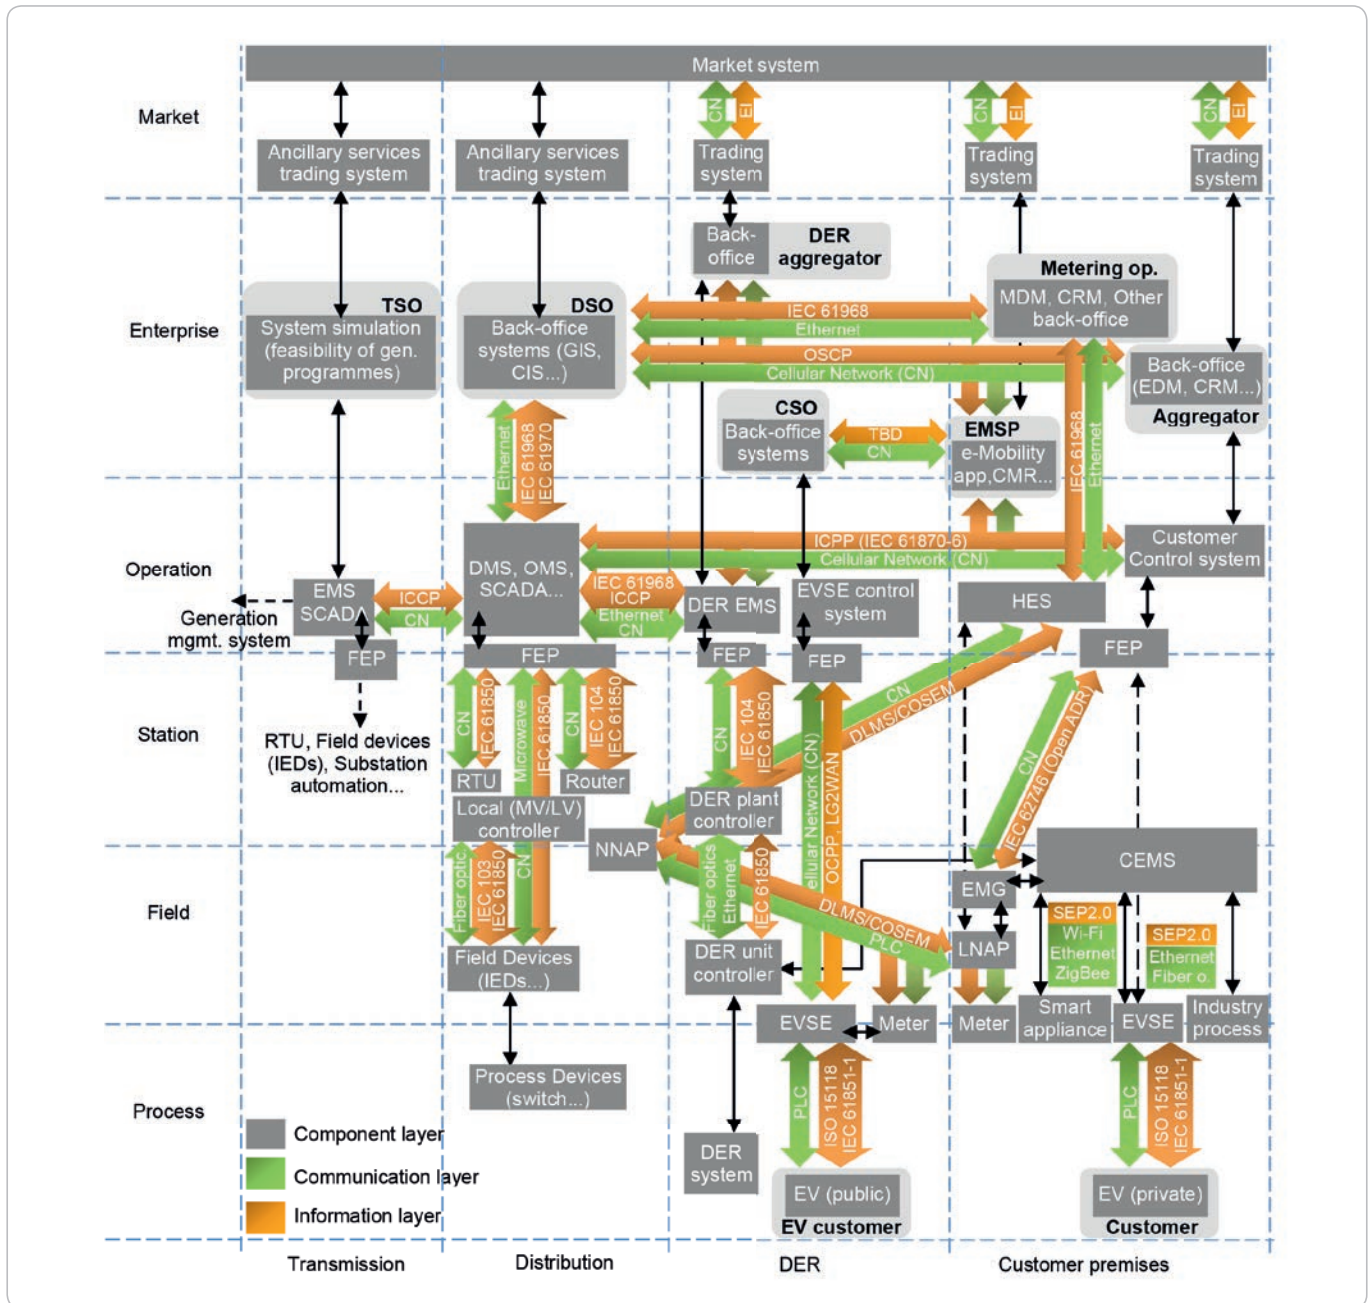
Market system

Market

Ancillary services trading system

Ancillary services trading system

CN EI

Trading system

CN EI

Trading system

CN EI

Trading system

Enterprise

Back-office

DER aggregator

Metering op.

MDM, CRM, Other back-office

TSO

System simulation (feasibility of gen. programmes)

DSO

Back-office systems (GIS, CIS...)

IEC 61968

Ethernet

OSCP

Cellular Network (CN)

Back-office (EDM, CRM...)

Aggregator

CSO

Back-office systems

TBD

CN

EMSP

e-Mobility app,CMR...

Ethernet

IEC 61968

IEC 61970

IEC 61968

Ethernet

Operation

DMS, OMS, SCADA...

ICPP (IEC 61870-6)

Cellular Network (CN)

Customer Control system

EMS SCADA

ICCP

CN

Generation mgmt. system

IEC 61968

ICCP

Ethernet

CN

DER EMS

EVSE control system

HES

FEP

FEP

FEP

FEP

FEP

Station

RTU, Field devices (IEDs), Substation automation...

CN

IEC 61850

Microwave

IEC 61850

CN

IEC 104

IEC 61850

CN

IEC 104

IEC 61850

CN

DLMS/COSEM

CN

IEC 62746 (Open ADR)

RTU

Router

Local (MV/LV) controller

DER plant controller

Cellular Network (CN)

OCPP, LG2WAN

NNAP

CEMS

Field

Fiber optic

IEC 103

IEC 61850

CN

Fiber optics

Ethernet

IEC 61850

DLMS/COSEM

PLC

EMG

LNAP

SEP2.0

Wi-Fi

Ethernet

ZigBee

SEP2.0

Ethernet

Fiber o.

Field Devices (IEDs...)

DER unit controller

EVSE

Meter

Meter

Smart appliance

EVSE

Industry process

Process

Process Devices (switch...)

DER system

PLC

ISO 15118

IEC 61851-1

PLC

ISO 15118

IEC 61851-1

EV (public)

EV customer

EV (private)

Customer

Component layer

Communication layer

Information layer

Transmission

Distribution

DER

Customer premises